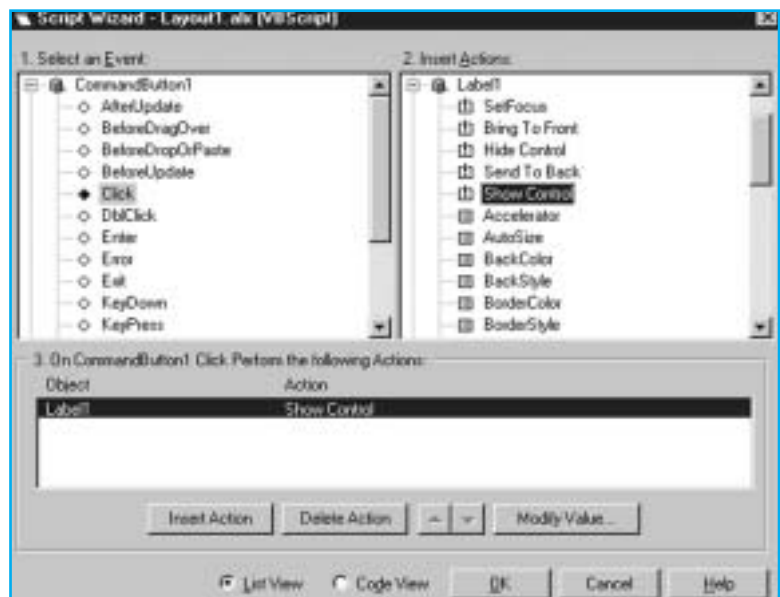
Script Wizard - Layout1.alx (VBScript)

1. Select an Event:

CommandButton1
AfterUpdate
BeforeDragOver
BeforeDropOrPaste
BeforeUpdate
Click
DblClick
Enter
Error
Exit
KeyDown
KeyPress

2. Insert Actions:

Label1
SetFocus
Bring To Front
Hide Control
Send To Back
Show Control
Accelerator
AutoSize
BackColor
BackStyle
BorderColor
BorderStyle

3. On CommandButton1 Click Perform the following Actions:

| Object | Action |
|---|---|
| Label1 | Show Control |

Insert Action | Delete Action | Modify Value...

List View | Code View | OK | Cancel | Help